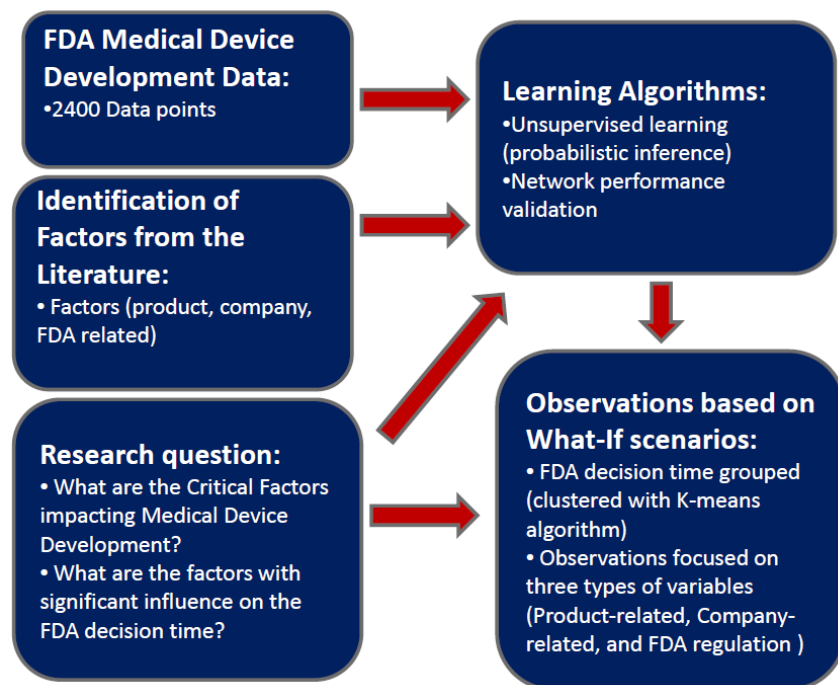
FDA Medical Device Development Data:
•2400 Data points

Identification of Factors from the Literature:
• Factors (product, company, FDA related)

Research question:
• What are the Critical Factors impacting Medical Device Development?
• What are the factors with significant influence on the FDA decision time?

Learning Algorithms:
•Unsupervised learning (probabilistic inference)
•Network performance validation

Observations based on What-If scenarios:
• FDA decision time grouped (clustered with K-means algorithm)
• Observations focused on three types of variables (Product-related, Company-related, and FDA regulation )